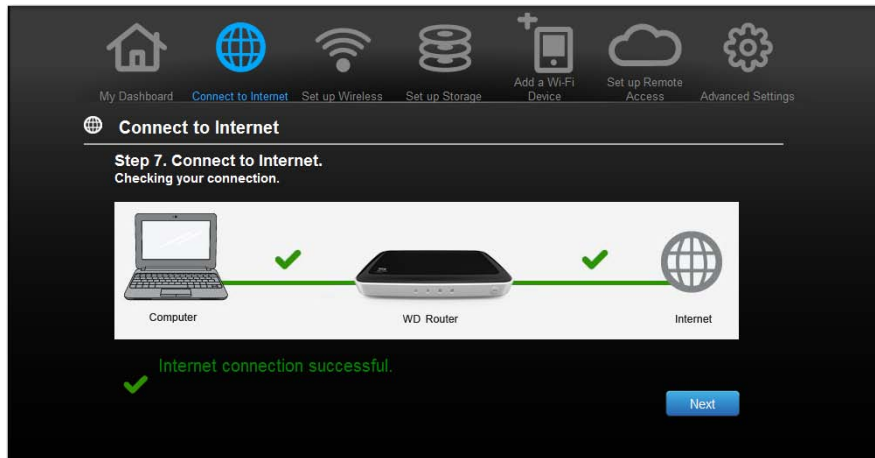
My Dashboard Connect to Internet Set up Wireless Set up Storage Add a Wi-Fi Device Set up Remote Access Advanced Settings

Connect to Internet

Step 7. Connect to Internet.
Checking your connection.

Computer

WD Router

Internet

Internet connection successful.

Next